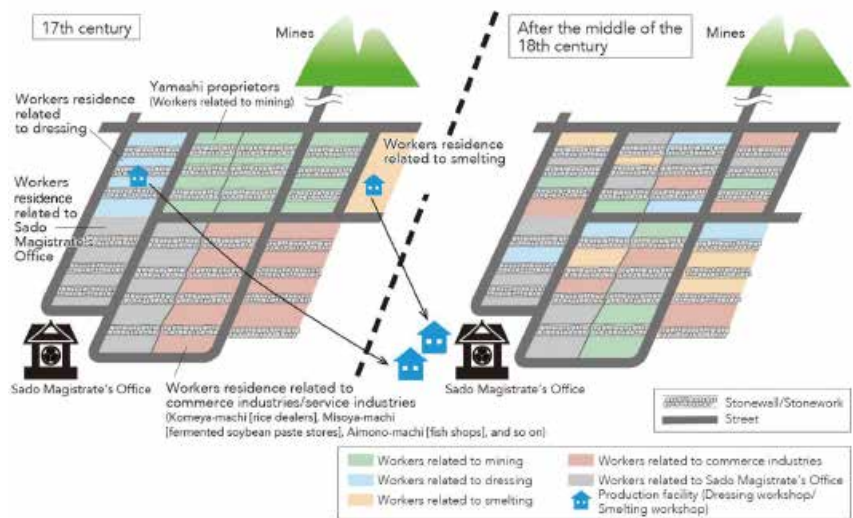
17th century

Mines

Yamashi proprietors (Workers related to mining)

Workers residence related to dressing

Workers residence related to smelting

Workers residence related to Sado Magistrate's Office

Sado Magistrate's Office

Workers residence related to commerce industries/service industries (Komeya-machi [rice dealers], Misoya-machi [fermented soybean paste stores], Aimono-machi [fish shops], and so on)

After the middle of the 18th century

Mines

Sado Magistrate's Office

Stonewall/Stonework
Street

Workers related to mining
Workers related to dressing
Workers related to smelting
Workers related to commerce industries
Workers related to Sado Magistrate's Office
Production facility (Dressing workshop/ Smelting workshop)